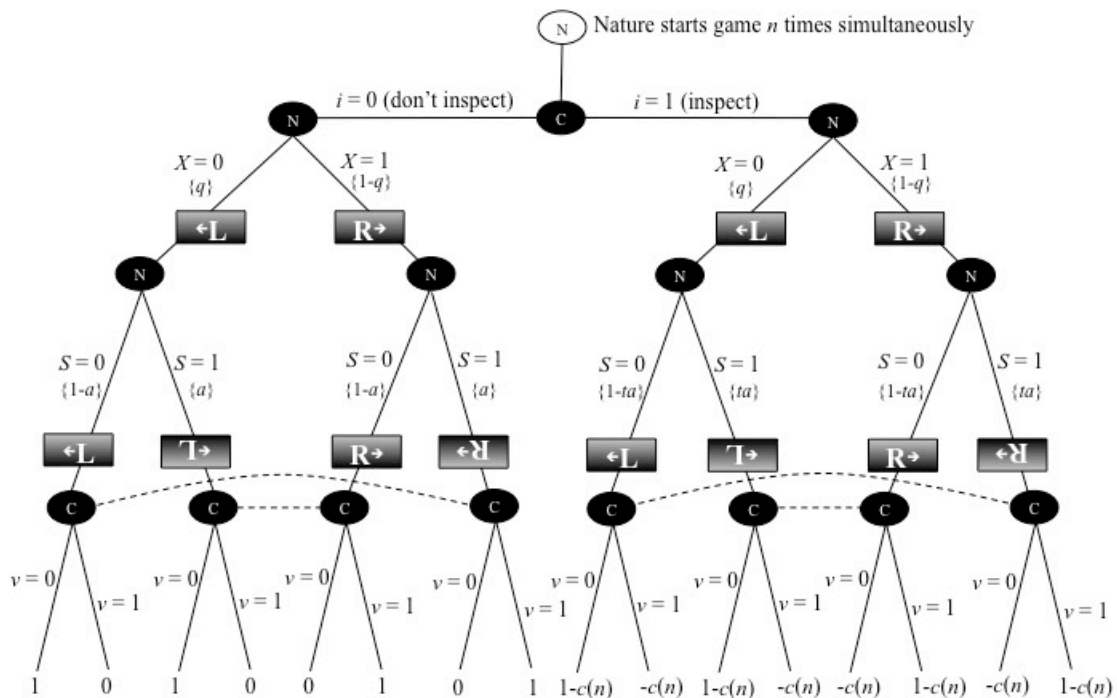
N Nature starts game $n$ times simultaneously

$i = 0$ (don't inspect)

C

$i = 1$ (inspect)

N

N

$X = 0$ $\{q\}$

$X = 1$ $\{1\text{-}q\}$

$X = 0$ $\{q\}$

$X = 1$ $\{1\text{-}q\}$

←L

R→

←L

R→

N

N

N

N

$S = 0$ $\{1\text{-}a\}$

$S = 1$ $\{a\}$

$S = 0$ $\{1\text{-}a\}$

$S = 1$ $\{a\}$

$S = 0$ $\{1\text{-}ta\}$

$S = 1$ $\{ta\}$

$S = 0$ $\{1\text{-}ta\}$

$S = 1$ $\{ta\}$

←L

←L

R→

R→

←L

←L

R→

R→

C

C

C

C

C

C

C

C

$v = 0$

$v = 1$

$v = 0$

$v = 1$

$v = 0$

$v = 1$

$v = 0$

$v = 1$

$v = 0$

$v = 1$

$v = 0$

$v = 1$

$v = 0$

$v = 1$

$v = 0$

$v = 1$

1 0 1 0 0 1 0 1 $1\text{-}c(n)$ $-c(n)$ $1\text{-}c(n)$ $-c(n)$ $-c(n)$ $1\text{-}c(n)$ $-c(n)$ $1\text{-}c(n)$